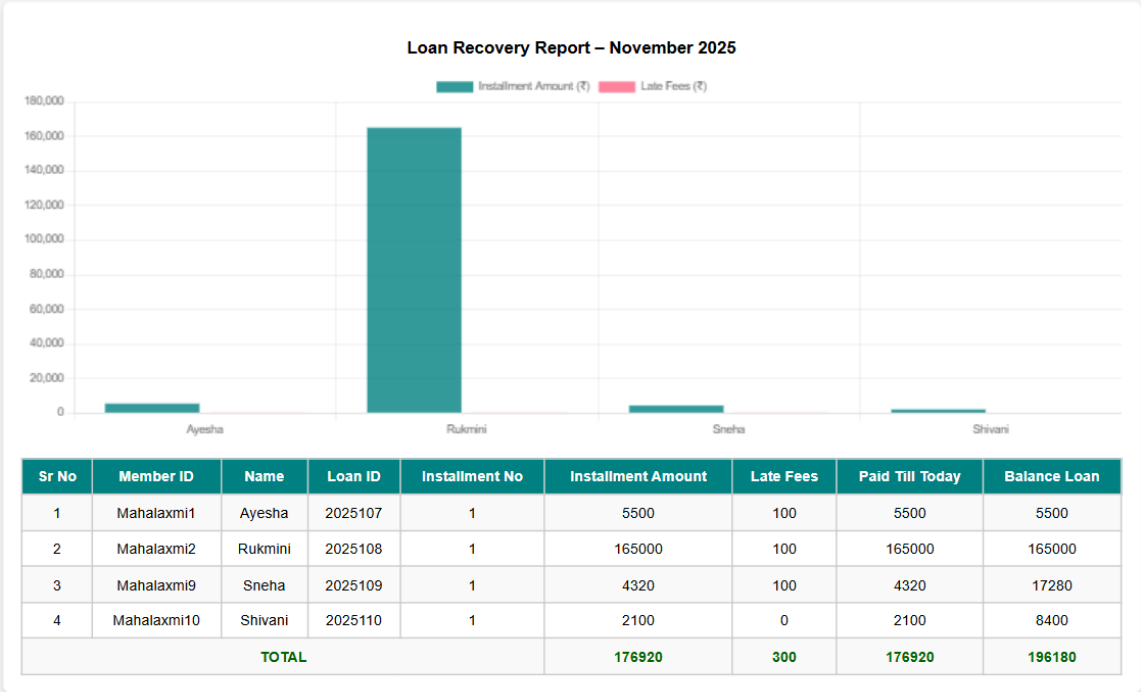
Loan Recovery Report – November 2025

Installment Amount (₹) Late Fees (₹)

180,000
160,000
140,000
120,000
100,000
80,000
60,000
40,000
20,000
0

Ayesha Rukmini Sneha Shivani

| Sr No | Member ID | Name | Loan ID | Installment No | Installment Amount | Late Fees | Paid Till Today | Balance Loan |
|---|---|---|---|---|---|---|---|---|
| 1 | Mahalaxmi1 | Ayesha | 2025107 | 1 | 5500 | 100 | 5500 | 5500 |
| 2 | Mahalaxmi2 | Rukmini | 2025108 | 1 | 165000 | 100 | 165000 | 165000 |
| 3 | Mahalaxmi9 | Sneha | 2025109 | 1 | 4320 | 100 | 4320 | 17280 |
| 4 | Mahalaxmi10 | Shivani | 2025110 | 1 | 2100 | 0 | 2100 | 8400 |
| TOTAL | | | | | 176920 | 300 | 176920 | 196180 |